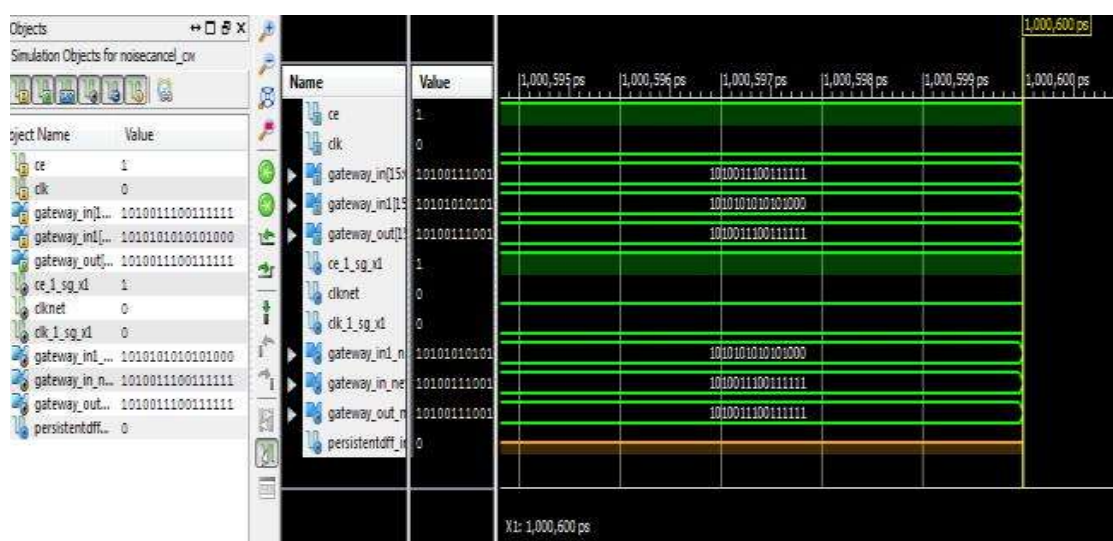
Objects
Simulation Objects for noisecancel_cw

Object Name | Value
ce | 1
clk | 0
gateway_in[1... | 1010011100111111
gateway_in1[... | 1010101010101000
gateway_out[... | 1010011100111111
ce_1_sg_x1 | 1
clknet | 0
clk_1_sg_x1 | 0
gateway_in1_... | 1010101010101000
gateway_in_n... | 1010011100111111
gateway_out... | 1010011100111111
persistentdff... | 0

| Name | Value |
|---|---|
| ce | 1 |
| clk | 0 |
| gateway_in[15: | 10100111001 |
| gateway_in1[15 | 10101010101 |
| gateway_out[1 | 10100111001 |
| ce_1_sg_x1 | 1 |
| clknet | 0 |
| clk_1_sg_x1 | 0 |
| gateway_in1_n | 10101010101 |
| gateway_in_ne | 10100111001 |
| gateway_out_n | 10100111001 |
| persistentdff_in | 0 |

1,000,600 ps
1,000,595 ps
1,000,596 ps
1,000,597 ps
1,000,598 ps
1,000,599 ps
1,000,600 ps

1010011100111111
1010101010101000
1010011100111111
1010101010101000
1010011100111111
1010011100111111

X1: 1,000,600 ps